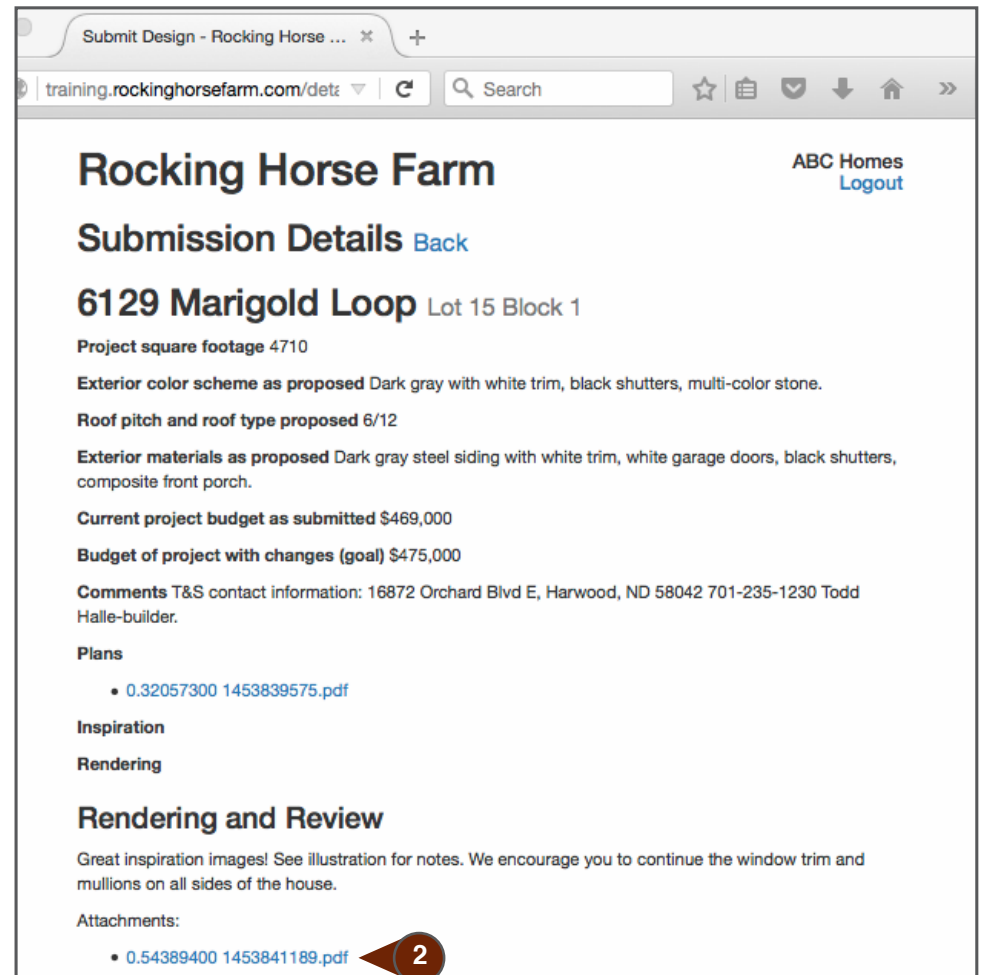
Submit Design - Rocking Horse ... ×

+

training.rockinghorsefarm.com/deta

Search

»

Rocking Horse Farm

ABC Homes
Logout

Submission Details Back

6129 Marigold Loop Lot 15 Block 1

**Project square footage** 4710

**Exterior color scheme as proposed** Dark gray with white trim, black shutters, multi-color stone.

**Roof pitch and roof type proposed** 6/12

**Exterior materials as proposed** Dark gray steel siding with white trim, white garage doors, black shutters, composite front porch.

**Current project budget as submitted** $469,000

**Budget of project with changes (goal)** $475,000

**Comments** T&S contact information: 16872 Orchard Blvd E, Harwood, ND 58042 701-235-1230 Todd Halle-builder.

**Plans**

- 0.32057300 1453839575.pdf

**Inspiration**

**Rendering**

Rendering and Review

Great inspiration images! See illustration for notes. We encourage you to continue the window trim and mullions on all sides of the house.

Attachments:

- 0.54389400 1453841189.pdf

2